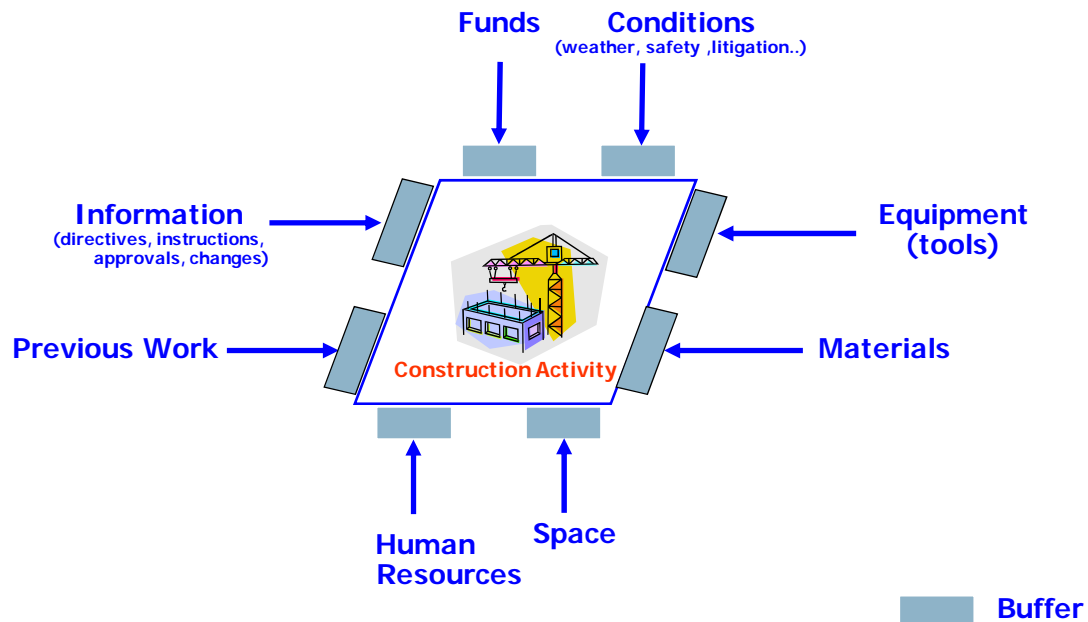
Funds

Conditions
(weather, safety ,litigation..)

Information
(directives, instructions, approvals, changes)

Equipment
(tools)

Previous Work

Construction Activity

Materials

Human Resources

Space

Buffer